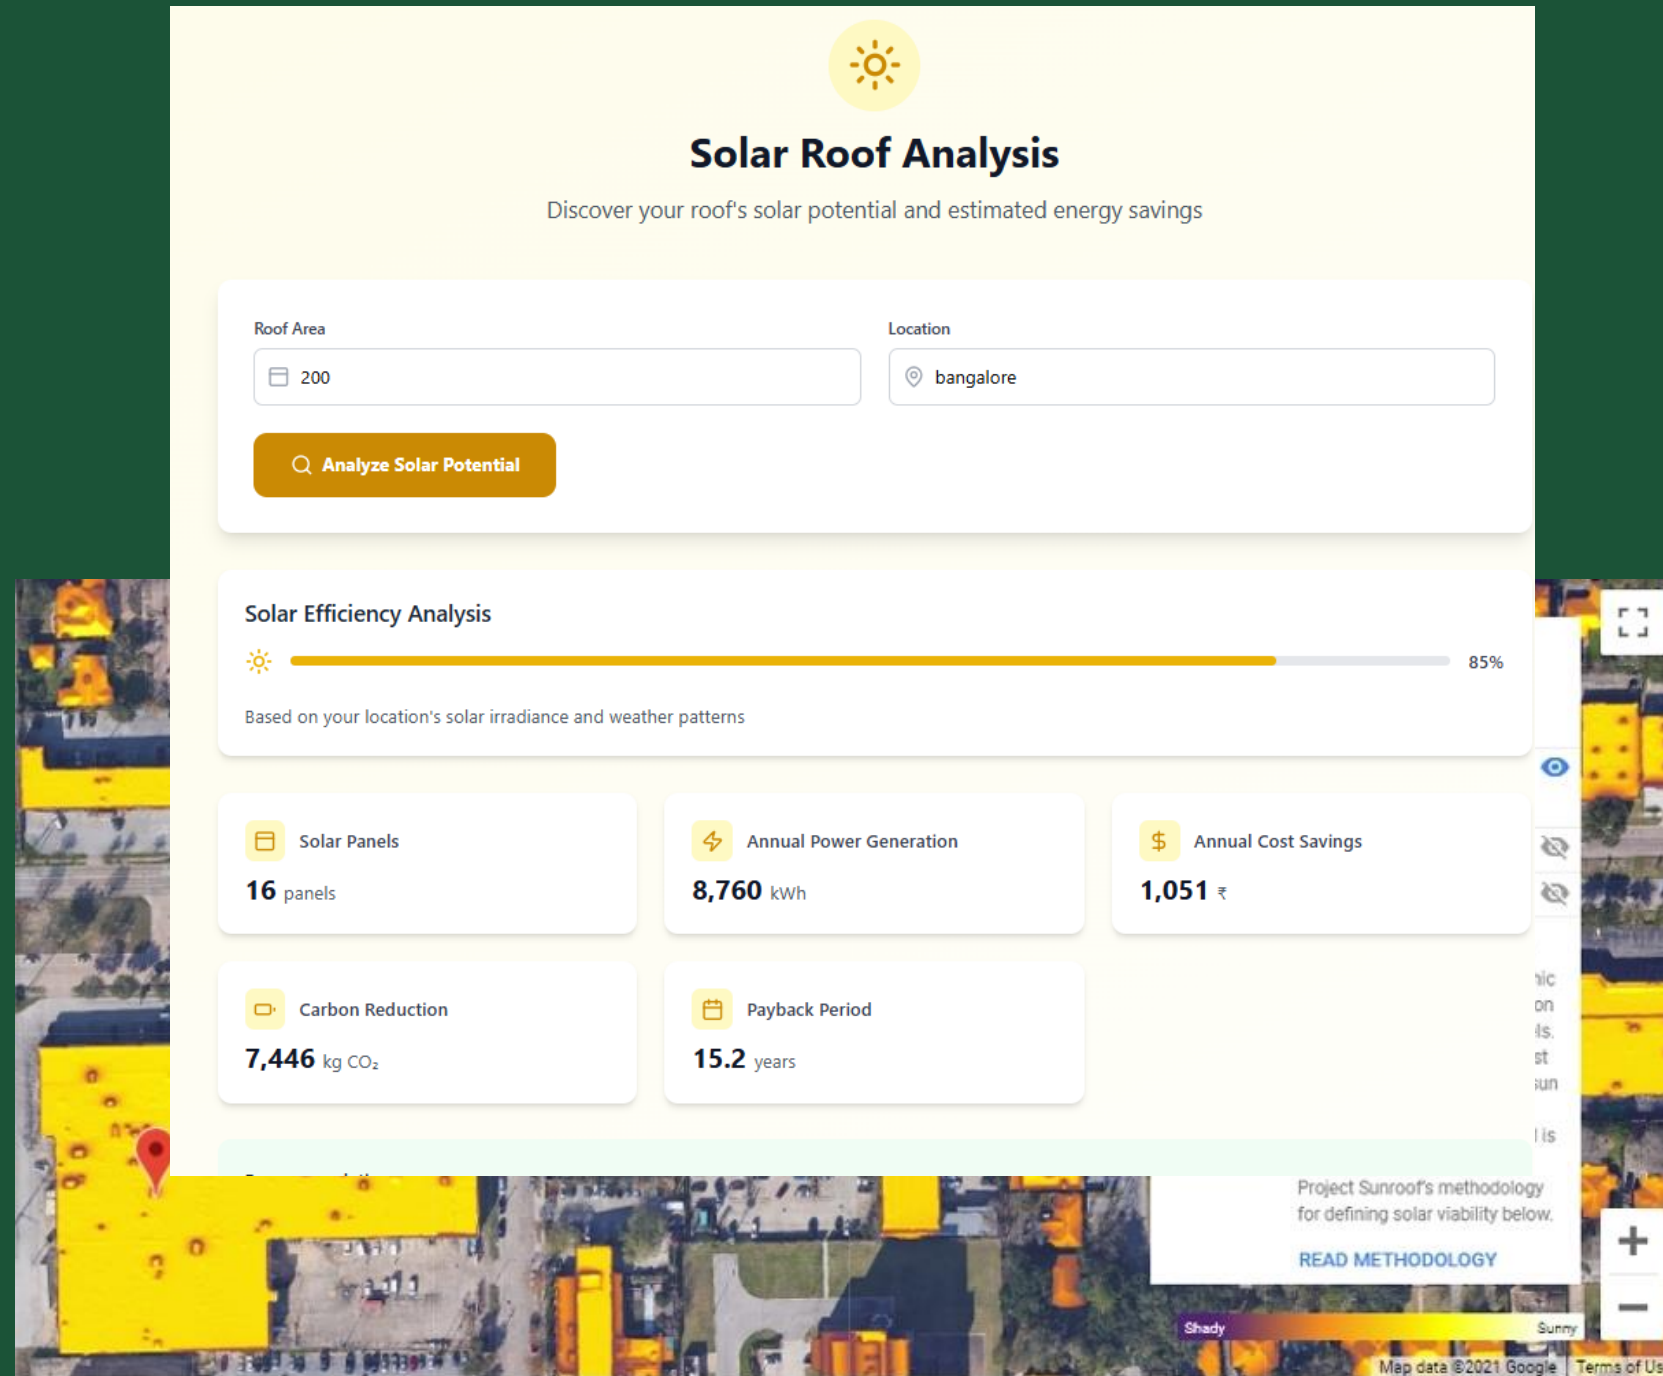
Solar Roof Analysis

Discover your roof's solar potential and estimated energy savings

Roof Area

200

Location

bangalore

Analyze Solar Potential

Solar Efficiency Analysis

85%

Based on your location's solar irradiance and weather patterns

Solar Panels

16 panels

Annual Power Generation

8,760 kWh

Annual Cost Savings

1,051 ₹

Carbon Reduction

7,446 kg $CO_2$

Payback Period

15.2 years

nic
on
ls.
st
un
l is

Project Sunroof's methodology for defining solar viability below.

READ METHODOLOGY

Shady

Sunny

Map data ©2021 Google

Terms of Us